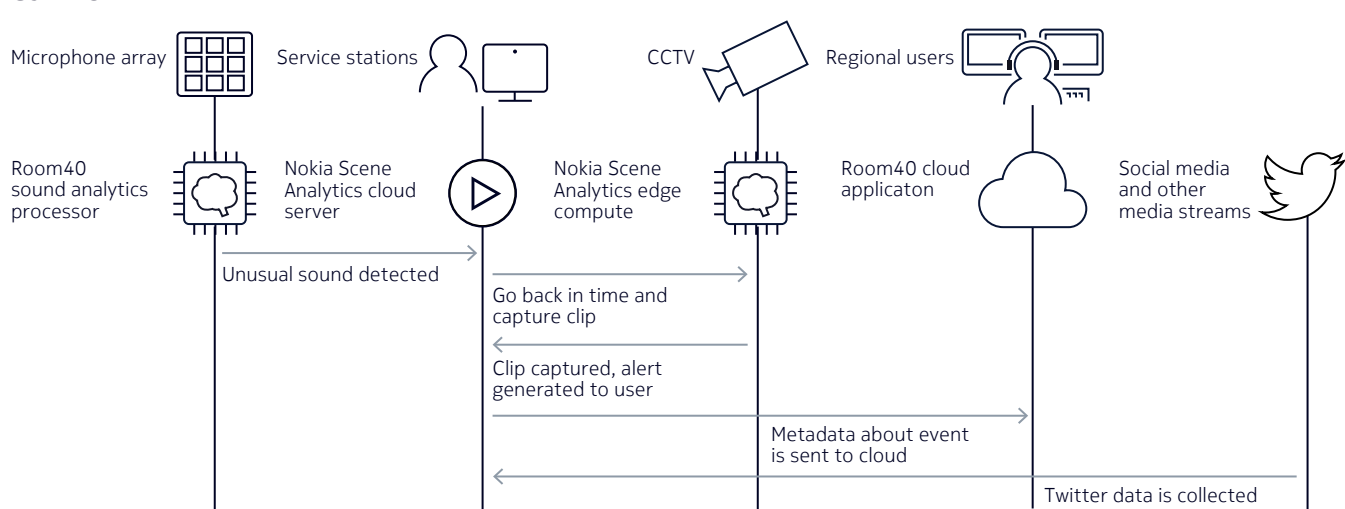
Microphone array

Service stations

CCTV

Regional users

Room40 sound analytics processor

Nokia Scene Analytics cloud server

Nokia Scene Analytics edge compute

Room40 cloud applicaton

Social media and other media streams

Unusual sound detected

Go back in time and capture clip

Clip captured, alert generated to user

Metadata about event is sent to cloud

Twitter data is collected